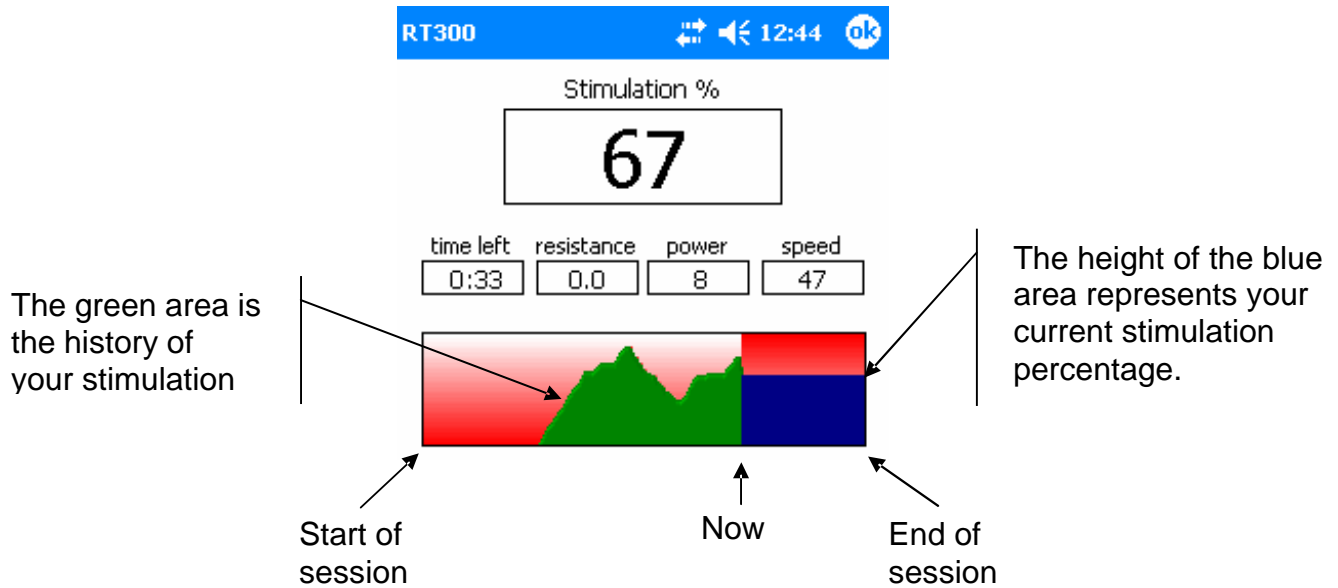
RT300 12:44 ok

Stimulation %

67

| time left | resistance | power | speed |
|---|---|---|---|
| 0:33 | 0.0 | 8 | 47 |

The green area is the history of your stimulation

The height of the blue area represents your current stimulation percentage.

Start of session

Now

End of session